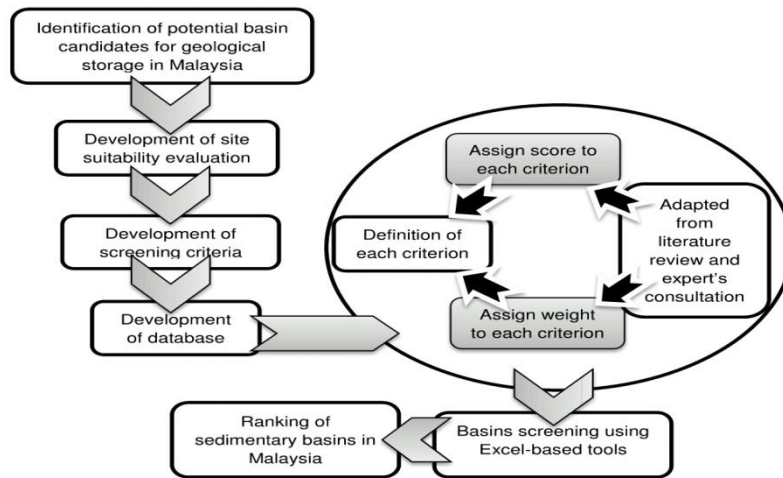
Identification of potential basin candidates for geological storage in Malaysia

Development of site suitability evaluation

Development of screening criteria

Development of database

Assign score to each criterion

Definition of each criterion

Adapted from literature review and expert's consultation

Assign weight to each criterion

Ranking of sedimentary basins in Malaysia

Basins screening using Excel-based tools